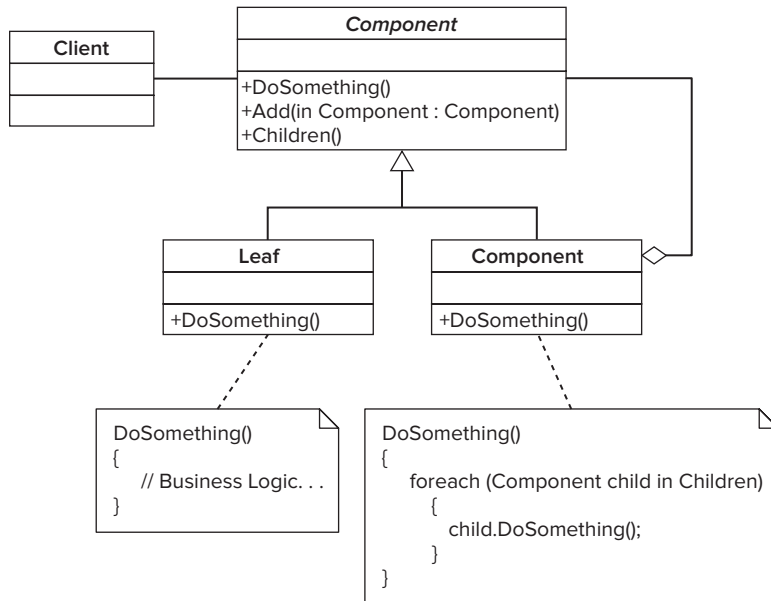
Component

+DoSomething()
+Add(in Component : Component)
+Children()

Client

Leaf

+DoSomething()

Component

+DoSomething()

DoSomething()
{
// Business Logic. . .
}

DoSomething()
{
foreach (Component child in Children)
{
child.DoSomething();
}
}